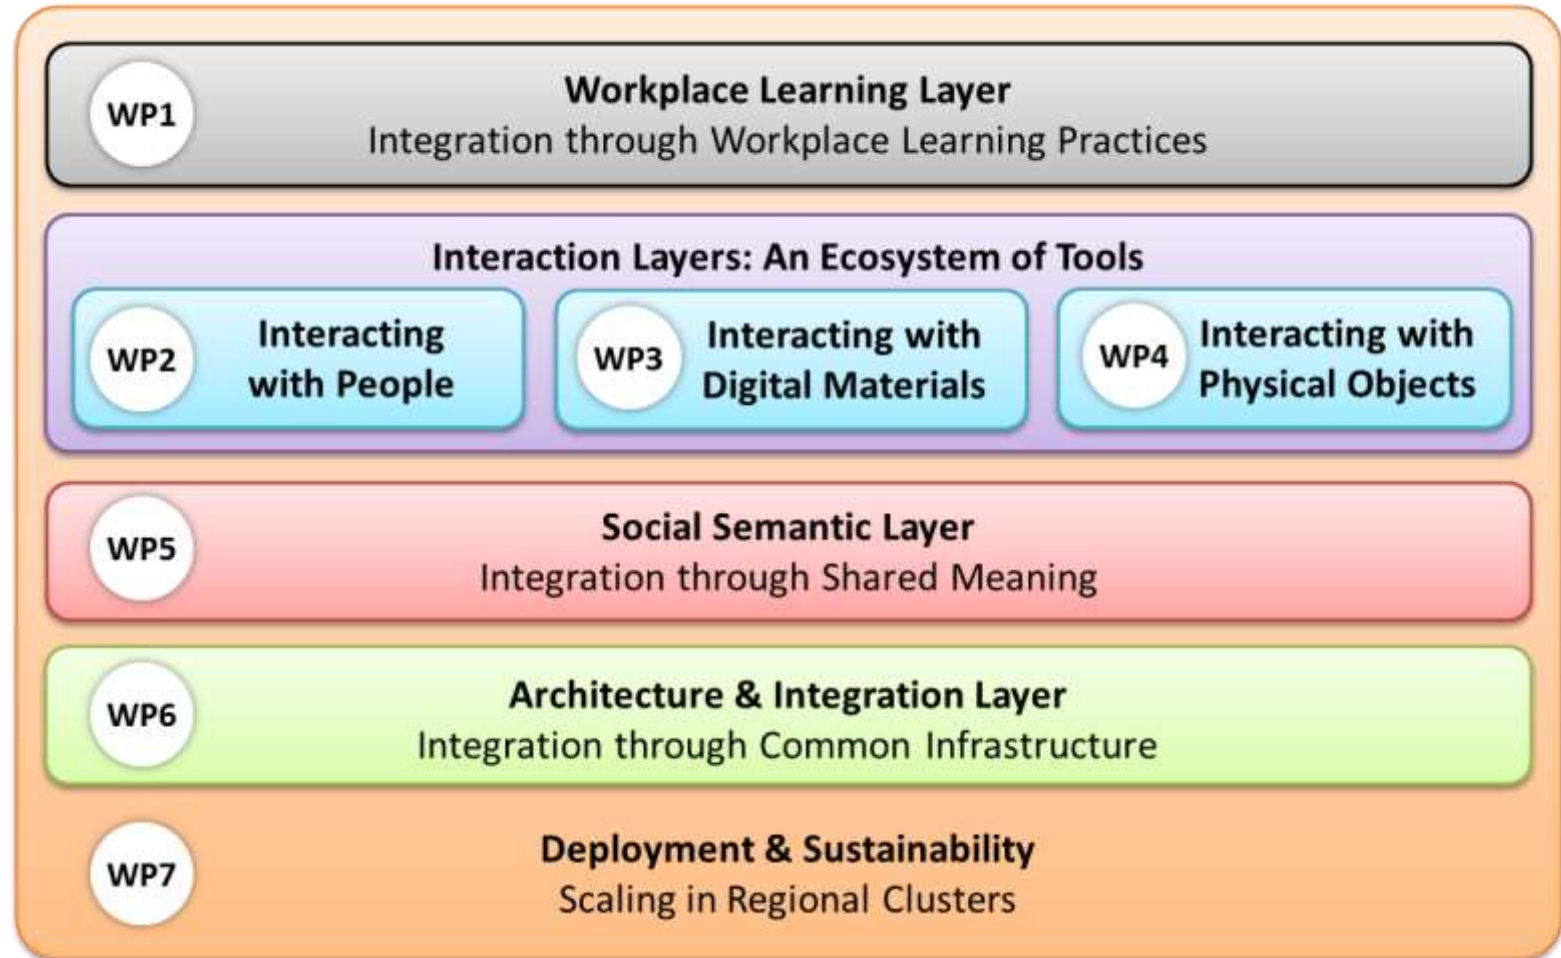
WP1
Workplace Learning Layer
Integration through Workplace Learning Practices

Interaction Layers: An Ecosystem of Tools

WP2
Interacting with People

WP3
Interacting with Digital Materials

WP4
Interacting with Physical Objects

WP5
Social Semantic Layer
Integration through Shared Meaning

WP6
Architecture & Integration Layer
Integration through Common Infrastructure

WP7
Deployment & Sustainability
Scaling in Regional Clusters